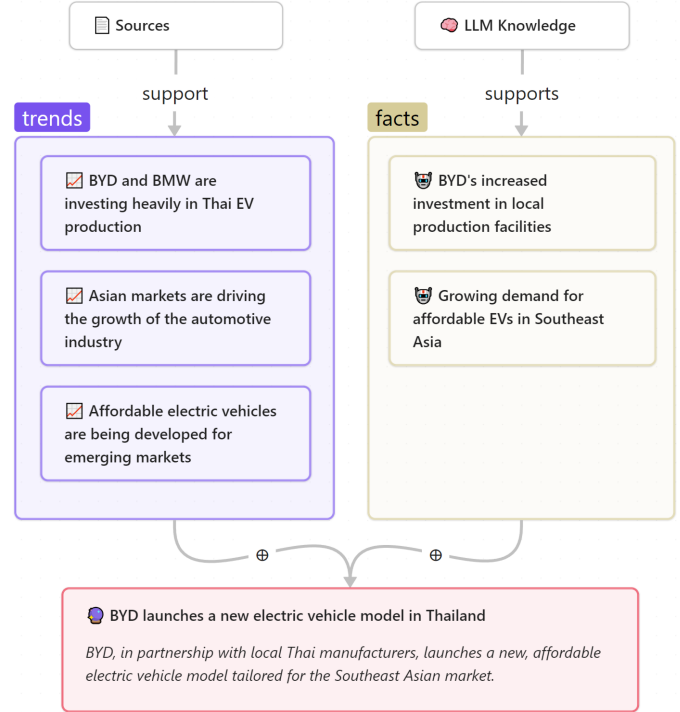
Sources

LLM Knowledge

support

supports

trends

facts

BYD and BMW are investing heavily in Thai EV production

Asian markets are driving the growth of the automotive industry

Affordable electric vehicles are being developed for emerging markets

BYD's increased investment in local production facilities

Growing demand for affordable EVs in Southeast Asia

⊕

⊕

BYD launches a new electric vehicle model in Thailand

*BYD, in partnership with local Thai manufacturers, launches a new, affordable electric vehicle model tailored for the Southeast Asian market.*